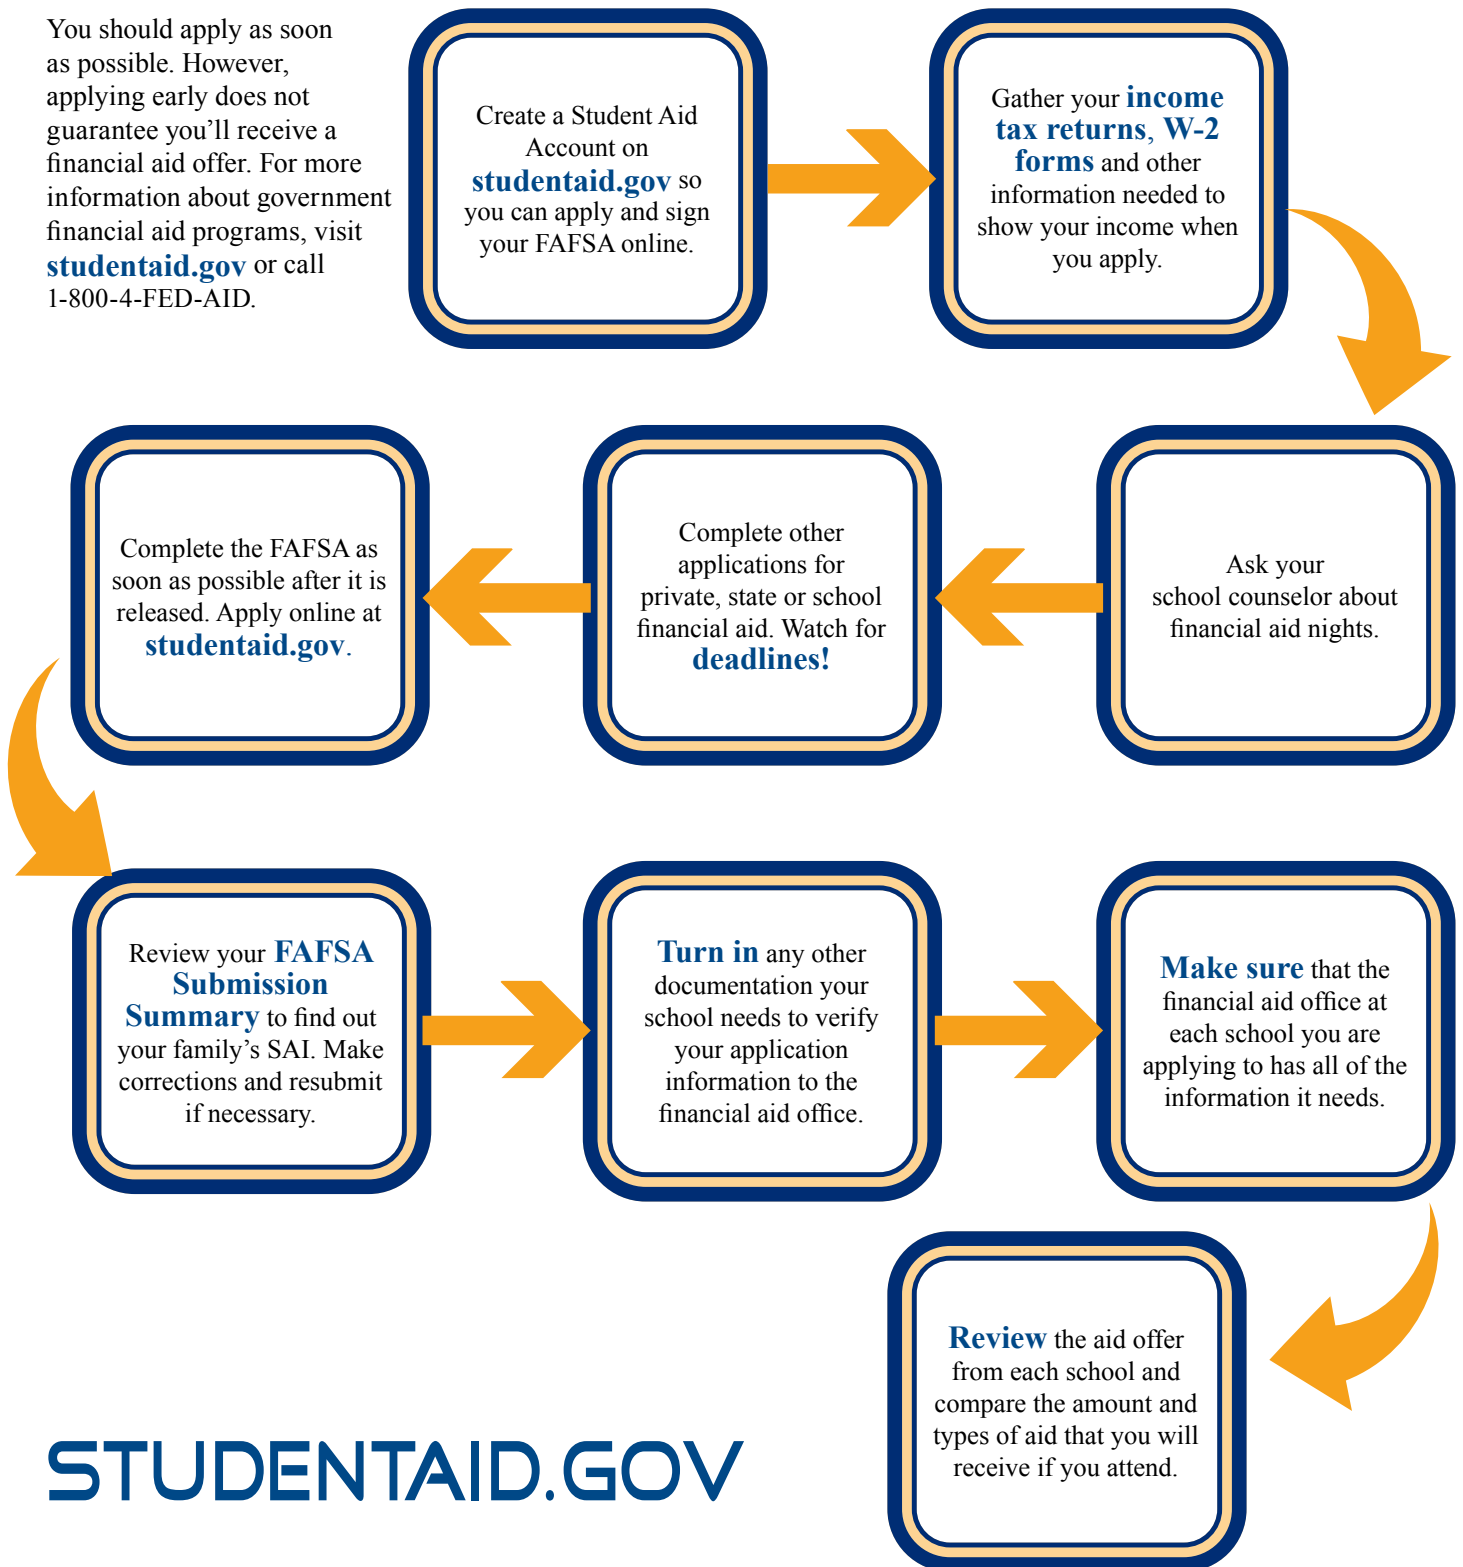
You should apply as soon as possible. However, applying early does not guarantee you'll receive a financial aid offer. For more information about government financial aid programs, visit studentaid.gov or call 1-800-4-FED-AID.

Create a Student Aid Account on studentaid.gov so you can apply and sign your FAFSA online.

Gather your income tax returns, W-2 forms and other information needed to show your income when you apply.

Ask your school counselor about financial aid nights.

Complete other applications for private, state or school financial aid. Watch for deadlines!

Complete the FAFSA as soon as possible after it is released. Apply online at studentaid.gov.

Review your FAFSA Submission Summary to find out your family's SAI. Make corrections and resubmit if necessary.

Turn in any other documentation your school needs to verify your application information to the financial aid office.

Make sure that the financial aid office at each school you are applying to has all of the information it needs.

Review the aid offer from each school and compare the amount and types of aid that you will receive if you attend.

STUDENTAID.GOV